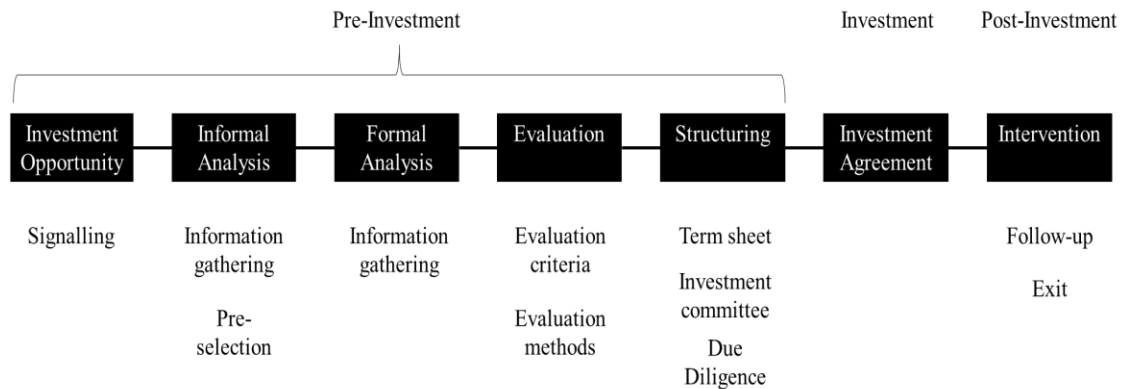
Pre-Investment

Investment

Post-Investment

Investment Opportunity

Informal Analysis

Formal Analysis

Evaluation

Structuring

Investment Agreement

Intervention

Signalling

Information gathering

Pre-selection

Information gathering

Evaluation criteria

Evaluation methods

Term sheet

Investment committee

Due Diligence

Follow-up

Exit